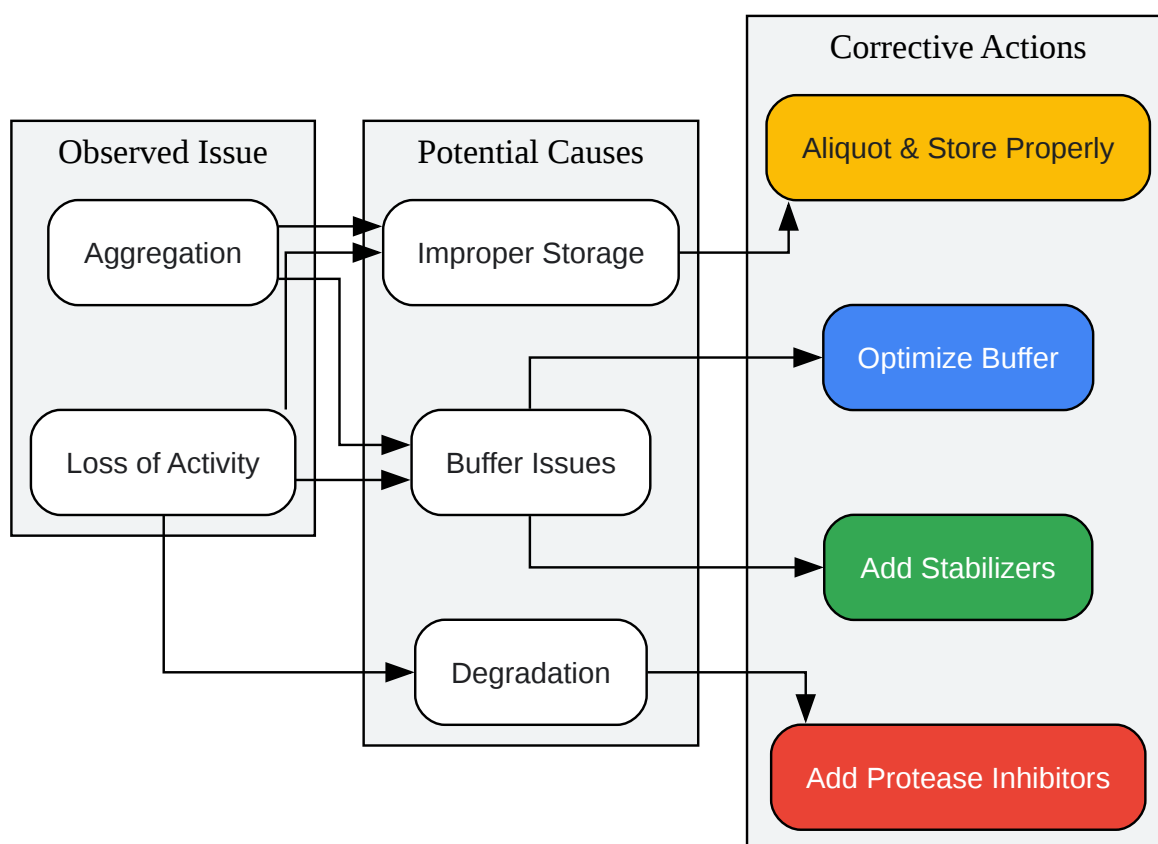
Observed Issue

Aggregation

Loss of Activity

Potential Causes

Improper Storage

Buffer Issues

Degradation

Corrective Actions

Aliquot & Store Properly

Optimize Buffer

Add Stabilizers

Add Protease Inhibitors